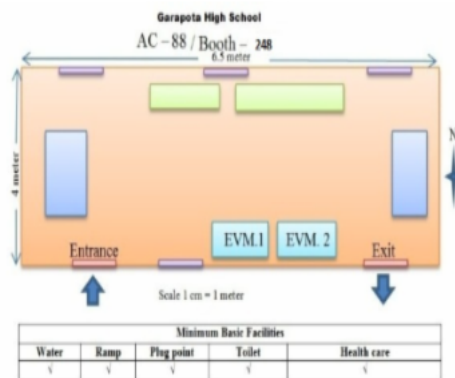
Garapota High School

AC – 88 / Booth – 248

6.5 meter

4 meter

N

Entrance

EVM.1

EVM. 2

Exit

Scale 1 cm = 1 meter

| Minimum Basic Facilities | | | | |
|---|---|---|---|---|
| Water | Ramp | Plug point | Toilet | Health care |
| √ | √ | √ | √ | √ |